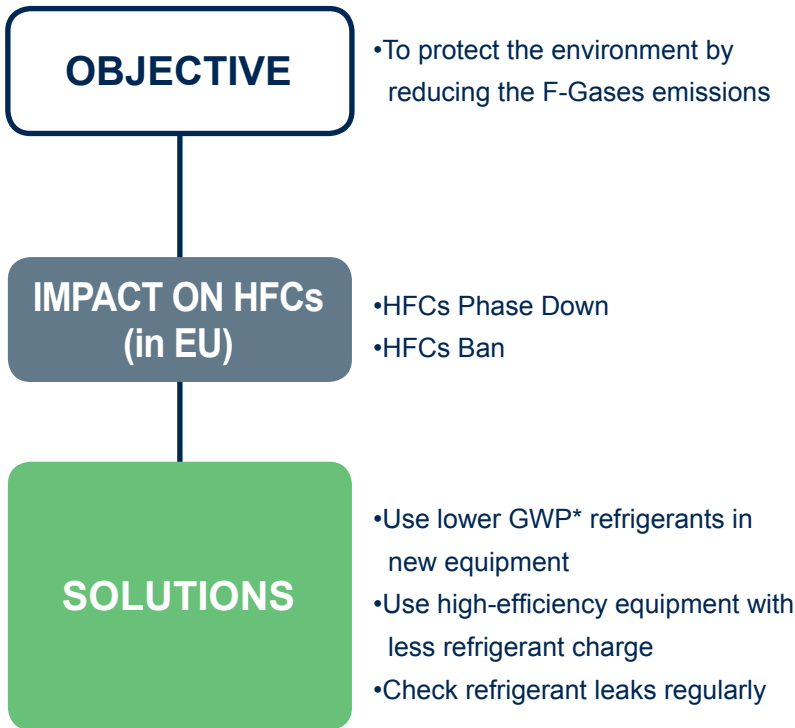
OBJECTIVE

•To protect the environment by reducing the F-Gases emissions

IMPACT ON HFCs (in EU)

•HFCs Phase Down
•HFCs Ban

SOLUTIONS

•Use lower GWP* refrigerants in new equipment
•Use high-efficiency equipment with less refrigerant charge
•Check refrigerant leaks regularly